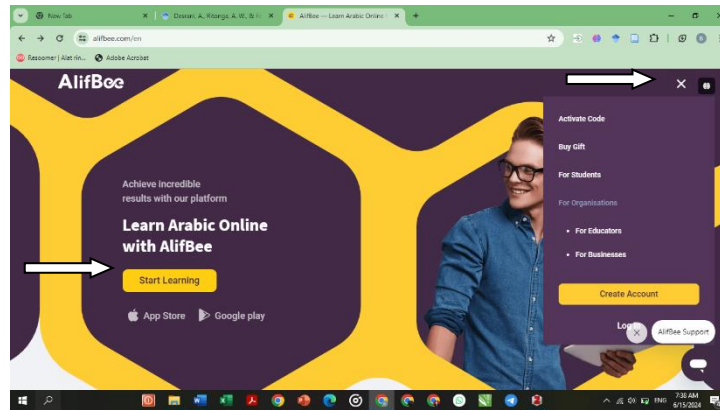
New Tab
Dewani, A., Ritonga, A. W., & H
AlifBee — Learn Arabic Online
alifbee.com/en
Resoomer | Alat rin...
Adobe Acrobat

AlifBee

Achieve incredible results with our platform

Learn Arabic Online with AlifBee

Start Learning

App Store
Google play

Activate Code
Buy Gift
For Students
For Organisations
• For Educators
• For Businesses
Create Account
Lo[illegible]

AlifBee Support

ENG
7:36 AM
6/15/2024